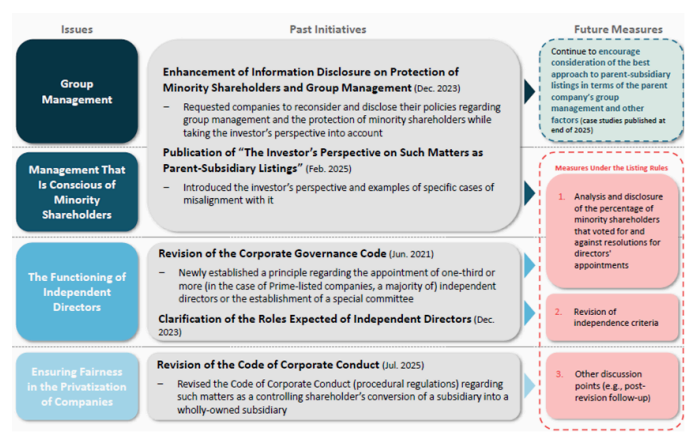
Issues

Past Initiatives

Future Measures

Group Management

Enhancement of Information Disclosure on Protection of Minority Shareholders and Group Management (Dec. 2023)

– Requested companies to reconsider and disclose their policies regarding group management and the protection of minority shareholders while taking the investor's perspective into account

Continue to encourage consideration of the best approach to parent-subsidiary listings in terms of the parent company's group management and other factors (case studies published at end of 2025)

Management That Is Conscious of Minority Shareholders

Publication of "The Investor's Perspective on Such Matters as Parent-Subsidiary Listings" (Feb. 2025)

– Introduced the investor's perspective and examples of specific cases of misalignment with it

Measures Under the Listing Rules

1. Analysis and disclosure of the percentage of minority shareholders that voted for and against resolutions for directors' appointments

The Functioning of Independent Directors

Revision of the Corporate Governance Code (Jun. 2021)

– Newly established a principle regarding the appointment of one-third or more (in the case of Prime-listed companies, a majority of) independent directors or the establishment of a special committee

Clarification of the Roles Expected of Independent Directors (Dec. 2023)

2. Revision of independence criteria

Ensuring Fairness in the Privatization of Companies

Revision of the Code of Corporate Conduct (Jul. 2025)

– Revised the Code of Corporate Conduct (procedural regulations) regarding such matters as a controlling shareholder's conversion of a subsidiary into a wholly-owned subsidiary

3. Other discussion points (e.g., post-revision follow-up)